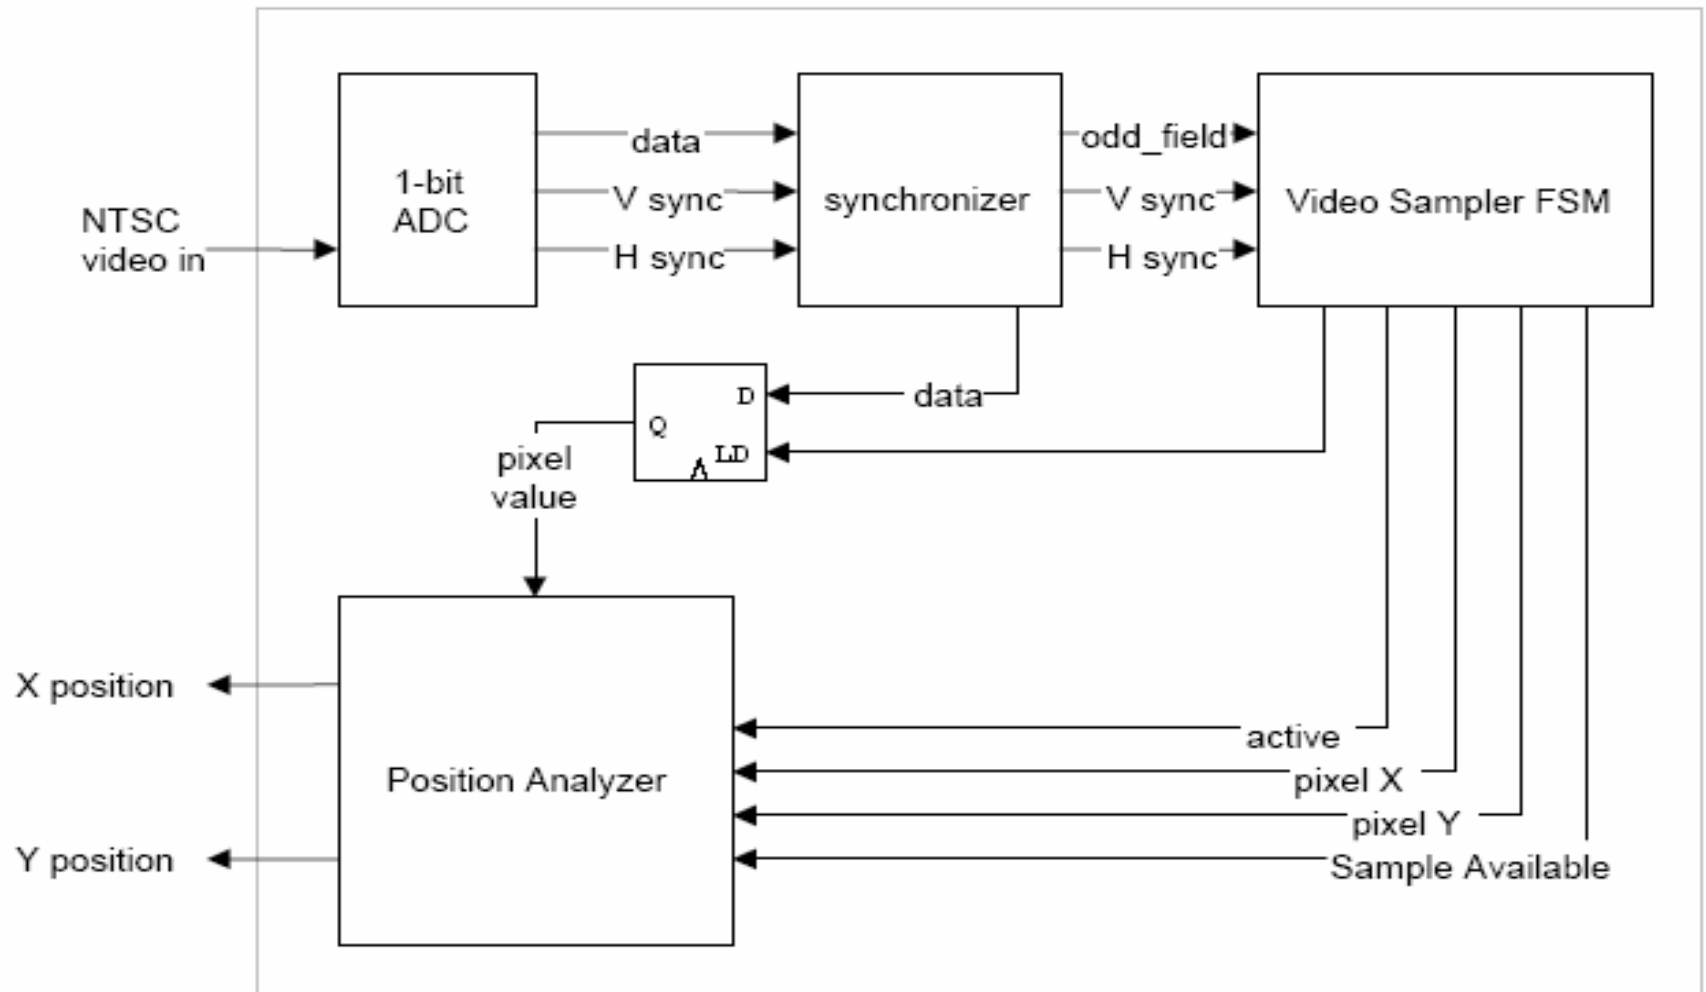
NTSC video in

1-bit ADC

data

V sync

H sync

synchronizer

odd_field

V sync

H sync

Video Sampler FSM

D

Q

LD

data

pixel value

X position

Y position

Position Analyzer

active

pixel X

pixel Y

Sample Available